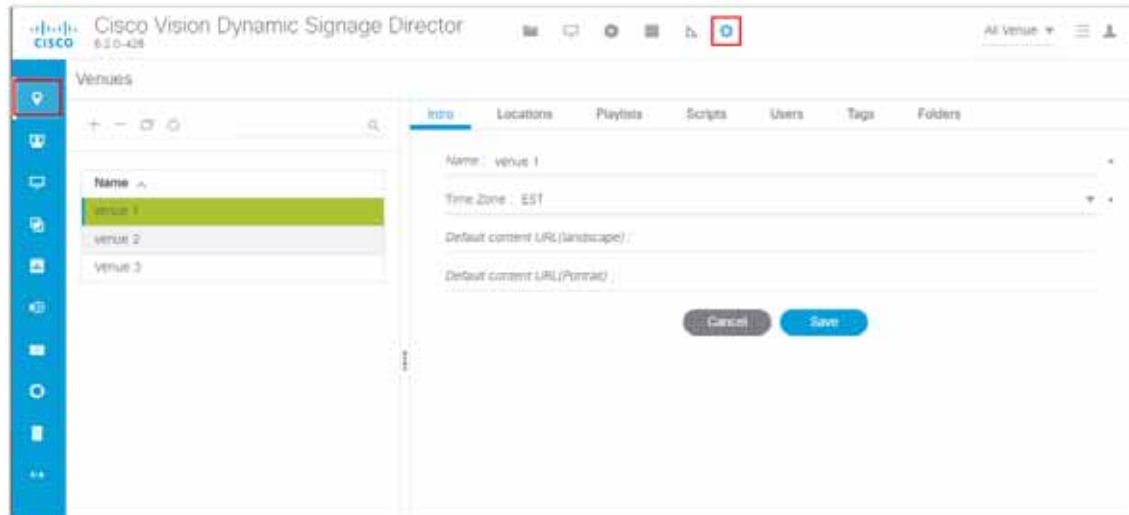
CISCO Cisco Vision Dynamic Signage Director 6.2.0-428

All Venue ▾

Venues

Intro Locations Playlists Scripts Users Tags Folders

| Name |
|---|
| venue 1 |
| venue 2 |
| venue 3 |

Name : venue 1

Time Zone : EST

Default content URL(landscape) :

Default content URL(Portrait) :

Cancel Save